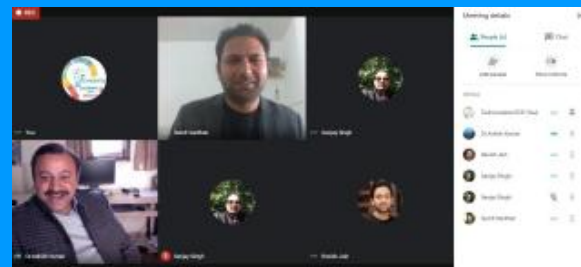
REC

You

Sumit Vardhan

Sanjay Singh

Dr Ashish Kumar

Sanjay Singh

Rinaldo Jain

Meeting details

People (6)

Chat

Add people

Mute everyone

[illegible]

Sumit Vardhan

Dr Ashish Kumar

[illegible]

Sanjay Singh

Sanjay Singh

Sumit Vardhan